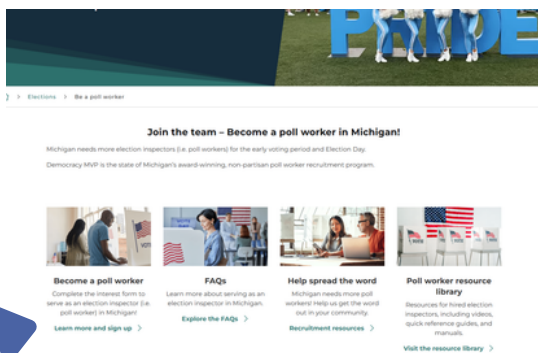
PRIDE

> Elections > Be a poll worker

Join the team – Become a poll worker in Michigan!

Michigan needs more election inspectors (i.e. poll workers) for the early voting period and Election Day.

Democracy MVP is the state of Michigan's award-winning, non-partisan poll worker recruitment program.

VOTE

Become a poll worker
Complete the interest form to serve as an election inspector (i.e. poll worker) in Michigan!
Learn more and sign up >

FAQs
Learn more about serving as an election inspector in Michigan.
Explore the FAQs >

Help spread the word
Michigan needs more poll workers! Help us get the word out in your community.
Recruitment resources >

VOTE

Poll worker resource library
Resources for hired election inspectors, including videos, quick reference guides, and manuals.
Visit the resource library >